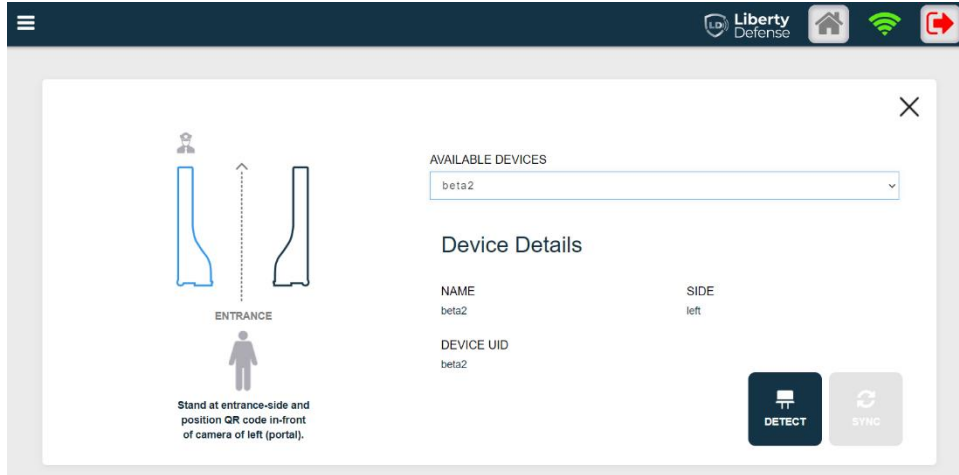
LD Liberty Defense

ENTRANCE

Stand at entrance-side and position QR code in-front of camera of left (portal).

AVAILABLE DEVICES

beta2

Device Details

NAME
beta2

SIDE
left

DEVICE UID
beta2

DETECT

SYNC